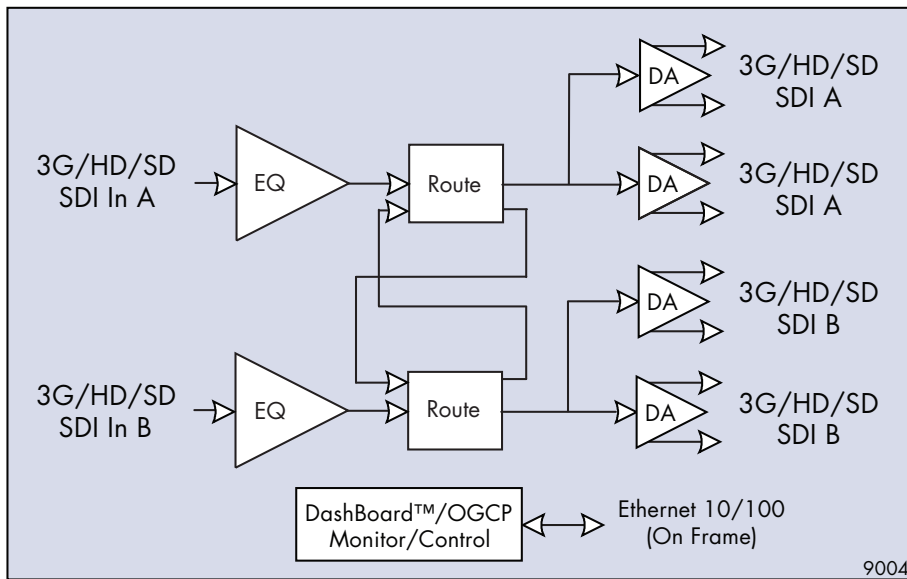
3G/HD/SD
SDI In A

EQ

Route

DA

3G/HD/SD
SDI A

DA

3G/HD/SD
SDI A

3G/HD/SD
SDI In B

EQ

Route

DA

3G/HD/SD
SDI B

DA

3G/HD/SD
SDI B

DashBoard™/OGCP
Monitor/Control

Ethernet 10/100
(On Frame)

9004